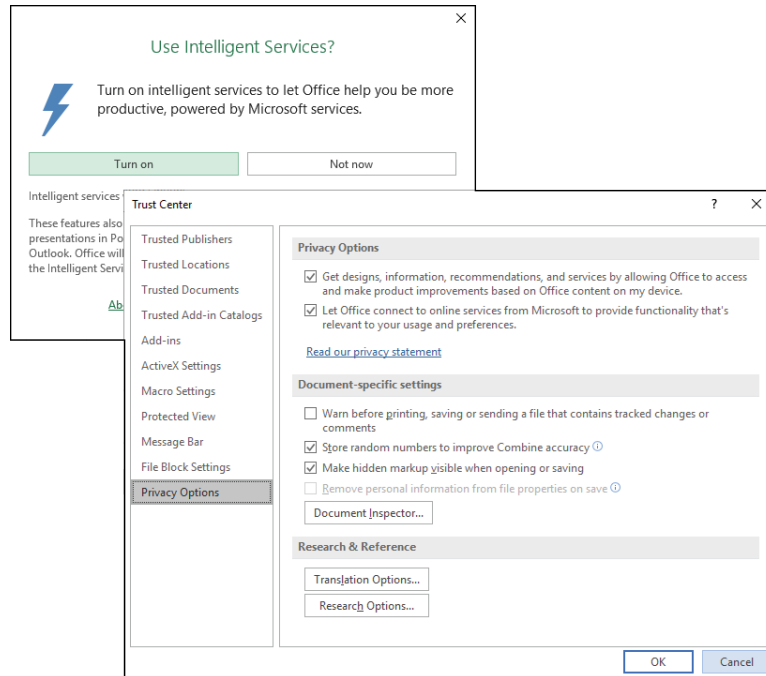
×

Use Intelligent Services?

Turn on intelligent services to let Office help you be more productive, powered by Microsoft services.

Turn on

Not now

Intelligent services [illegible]

These features also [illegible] presentations in Po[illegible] Outlook. Office will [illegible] the Intelligent Servi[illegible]

Ab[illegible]

Trust Center

?

×

Trusted Publishers
Trusted Locations
Trusted Documents
Trusted Add-in Catalogs
Add-ins
ActiveX Settings
Macro Settings
Protected View
Message Bar
File Block Settings
Privacy Options

Privacy Options

☑ Get designs, information, recommendations, and services by allowing Office to access and make product improvements based on Office content on my device.
☑ Let Office connect to online services from Microsoft to provide functionality that's relevant to your usage and preferences.

Read our privacy statement

Document-specific settings

☐ Warn before printing, saving or sending a file that contains tracked changes or comments
☑ Store random numbers to improve Combine accuracy ⓘ
☑ Make hidden markup visible when opening or saving
☐ Remove personal information from file properties on save ⓘ

Document Inspector...

Research & Reference

Translation Options...

Research Options...

OK

Cancel